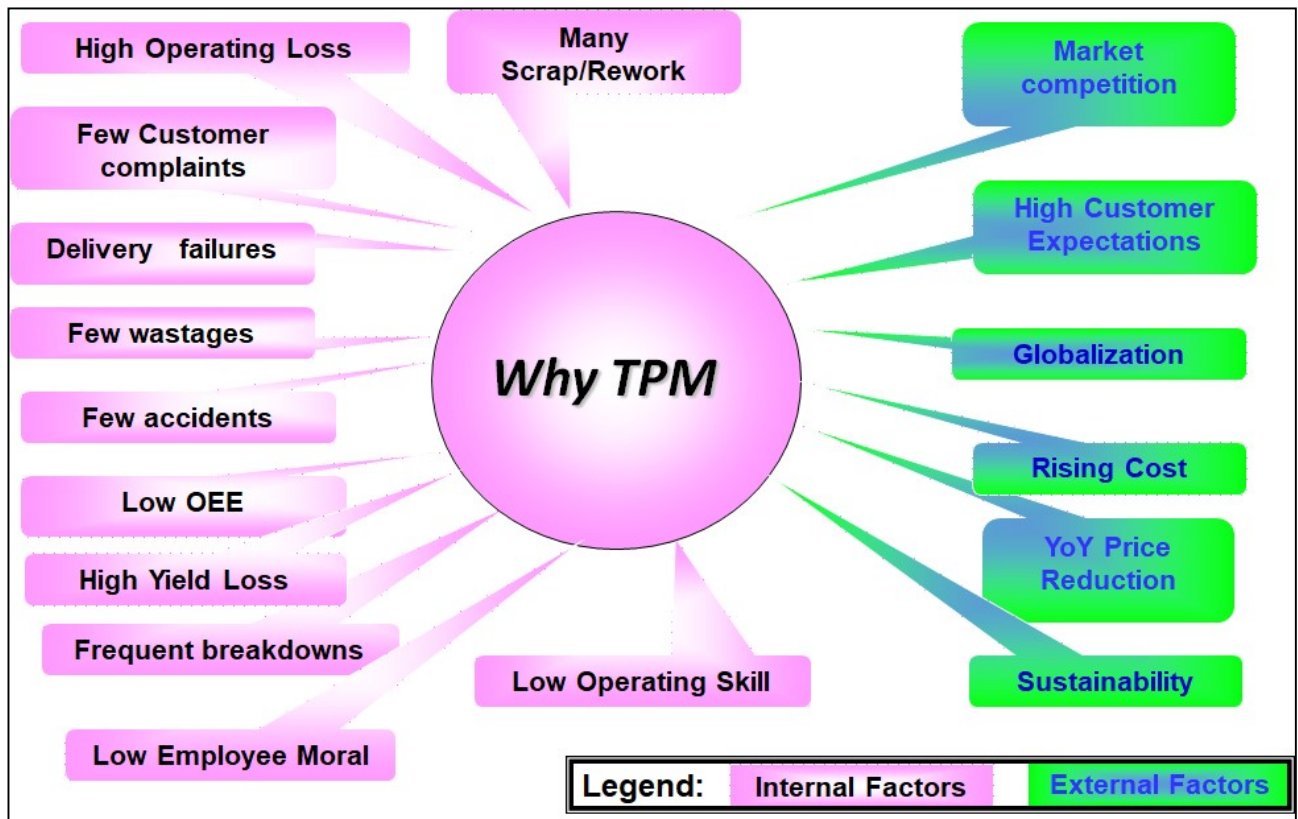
High Operating Loss

Many Scrap/Rework

Market competition

Few Customer complaints

High Customer Expectations

Delivery failures

Few wastages

Globalization

Why TPM

Few accidents

Rising Cost

Low OEE

YoY Price Reduction

High Yield Loss

Frequent breakdowns

Sustainability

Low Operating Skill

Low Employee Moral

Legend: Internal Factors External Factors